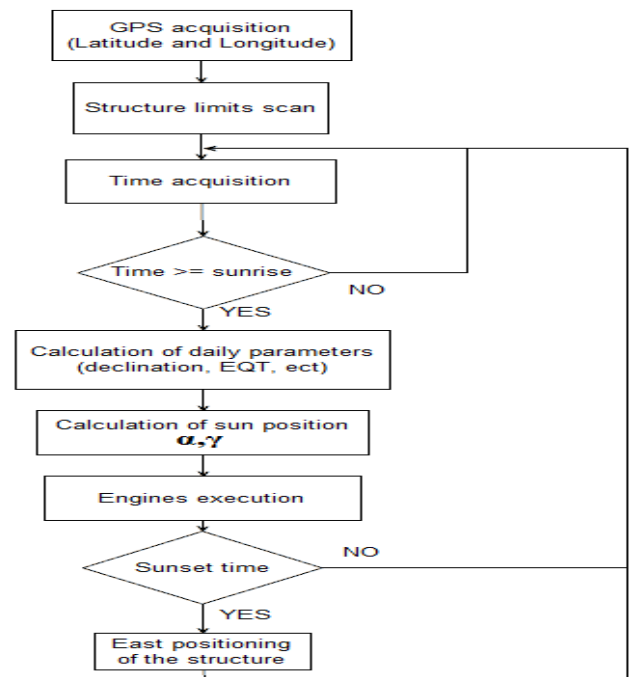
GPS acquisition
(Latitude and Longitude)

Structure limits scan

Time acquisition

Time >= sunrise

NO

YES

Calculation of daily parameters
(declination, EQT, ect)

Calculation of sun position
$\alpha, \gamma$

Engines execution

Sunset time

NO

YES

East positioning
of the structure